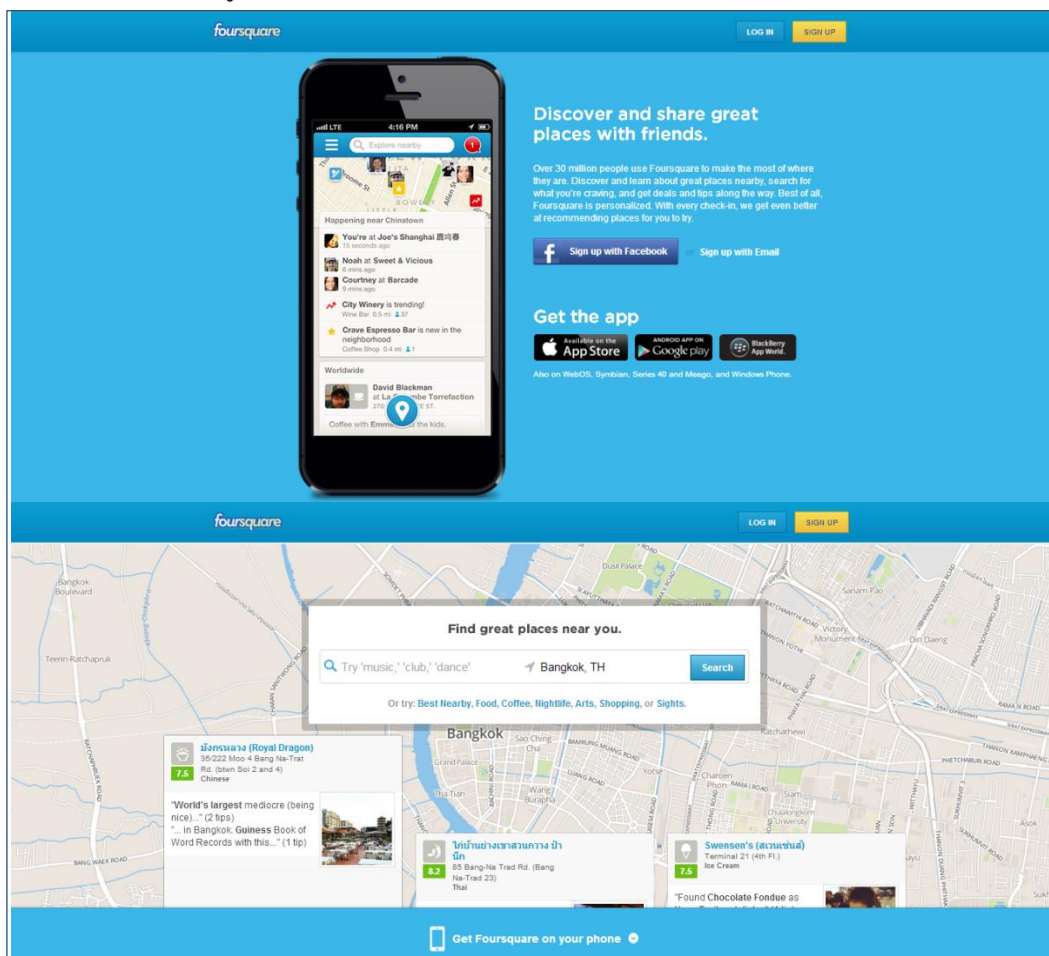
foursquare

LOG IN SIGN UP

LTE 4:16 PM

Explore nearby

Happening near Chinatown

You're at Joe's Shanghai 鹿鳴春
15 seconds ago

Noah at Sweet & Vicious
6 mins ago

Courtney at Barcade
9 mins ago

City Winery is trending!
Wine Bar 0.5 mi 37

Crave Espresso Bar is new in the neighborhood
Coffee Shop 0.4 mi 1

Worldwide

David Blackman
at La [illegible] Torrefaction

Coffee with Emm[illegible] the kids.

Discover and share great places with friends.

Over 30 million people use Foursquare to make the most of where they are. Discover and learn about great places nearby, search for what you're craving, and get deals and tips along the way. Best of all, Foursquare is personalized. With every check-in, we get even better at recommending places for you to try.

Sign up with Facebook or Sign up with Email

Get the app

Available on the App Store

ANDROID APP ON Google play

BlackBerry App World

Also on WebOS, Symbian, Series 40 and Meego, and Windows Phone.

foursquare

LOG IN SIGN UP

Find great places near you.

Try 'music,' 'club,' 'dance' Bangkok, TH Search

Or try: Best Nearby, Food, Coffee, Nightlife, Arts, Shopping, or Sights.

Bangkok

มังกรหลวง (Royal Dragon)
35/222 Moo 4 Bang Na-Trat Rd. (btwn Soi 2 and 4)
7.5
Chinese

"World's largest mediocre (being nice)..." (2 tips)
"... in Bangkok. Guiness Book of Word Records with this..." (1 tip)

ไก่บ้านย่างเขาสวนกวาง ป้านัก
85 Bang-Na Trad Rd. (Bang Na-Trad 23)
8.2
Thai

Swensen's (สเวนเซ่นส์)
Terminal 21 (4th Fl.)
7.5
Ice Cream

"Found Chocolate Fondue as

Get Foursquare on your phone